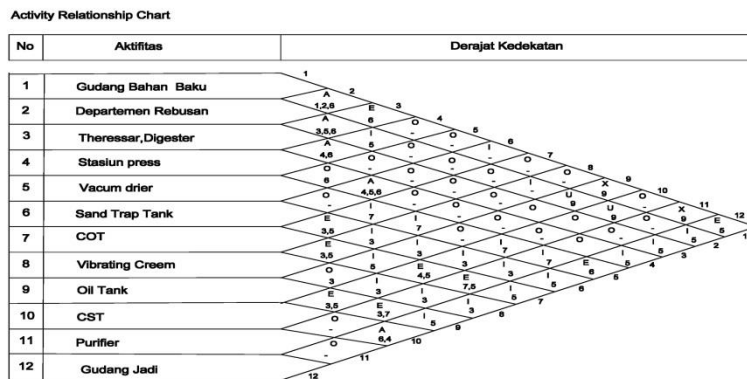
Activity Relationship Chart

| No | Aktifitas | Derajat Kedekatan |
|---|---|---|
| 1 | Gudang Bahan Baku | |
| 2 | Departemen Rebusan | |
| 3 | Theressar,Digester | |
| 4 | Stasiun press | |
| 5 | Vacum drier | |
| 6 | Sand Trap Tank | |
| 7 | COT | |
| 8 | Vibrating Creem | |
| 9 | Oil Tank | |
| 10 | CST | |
| 11 | Purifier | |
| 12 | Gudang Jadi | |

1 2 3 4 5 6 7 8 9 10 11 12

A 1,2,6 E 6 O - O - I 6 O - O - X 9 O - X 9 E 5

A 3,5,6 I 5 O - O - O - I - U 9 U - O 9 I 5 2

A 4,6 O - O - O - O - O - O 9 O - I 5 3

O 6 A 4,5,6 O - O - I 7 O - E 5 4

O - I 7 I 7 I 7 E 6 5

E 3,5 I 3 E 3 I 5 6

E 3,5 I 5 E 4,5 E 7,5 I 7

E 3,5 I 3 I 3 8

O 3 E 3,7 I 5 9

O - A 6,4 10

O - 11

- 12